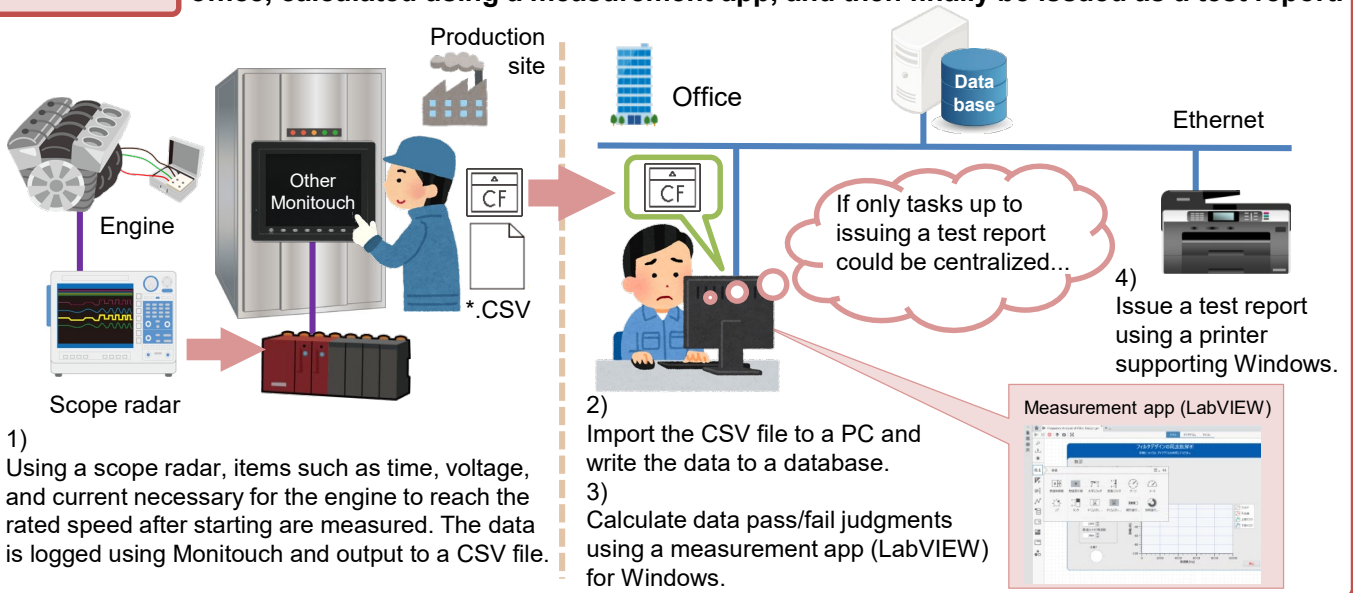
Office, calculated using a measurement app, and then finally be issued as a test report

Production site

Office

Data base

Ethernet

Other Monitouch

CF

CF

*.CSV

Engine

If only tasks up to issuing a test report could be centralized...

4)
Issue a test report using a printer supporting Windows.

Scope radar

1)
Using a scope radar, items such as time, voltage, and current necessary for the engine to reach the rated speed after starting are measured. The data is logged using Monitouch and output to a CSV file.

2)
Import the CSV file to a PC and write the data to a database.
3)
Calculate data pass/fail judgments using a measurement app (LabVIEW) for Windows.

Measurement app (LabVIEW)